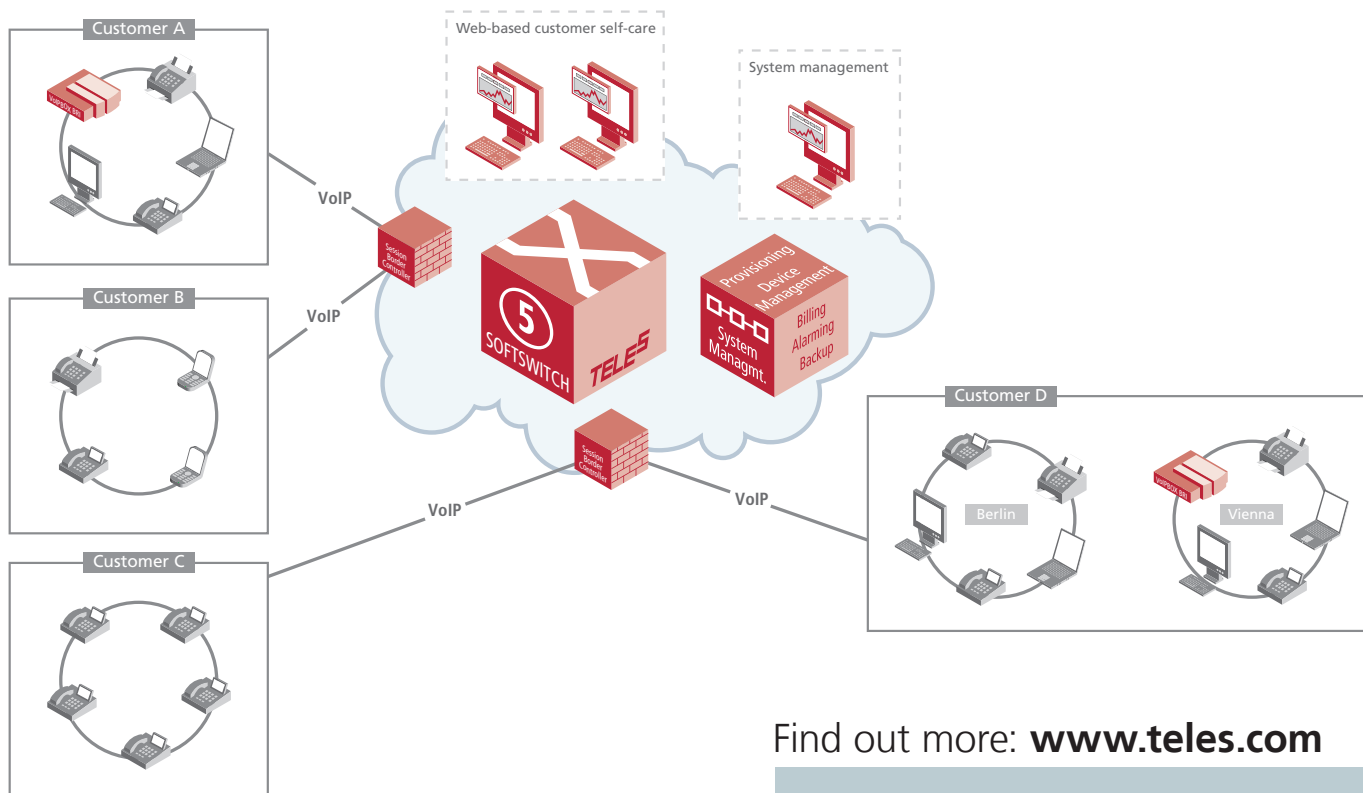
Customer A

VoIPBOX BRI

Web-based customer self-care

System management

VoIP

Session Border Controller

VoIP

Customer B

5

SOFTSWITCH

TELES

Provisioning

Device Management

System Managmt.

Billing

Alarming

Backup

Customer D

Session Border Controller

VoIP

VoIP

Berlin

VoIPBOX BRI

Vienna

Customer C

Find out more: **www.teles.com**